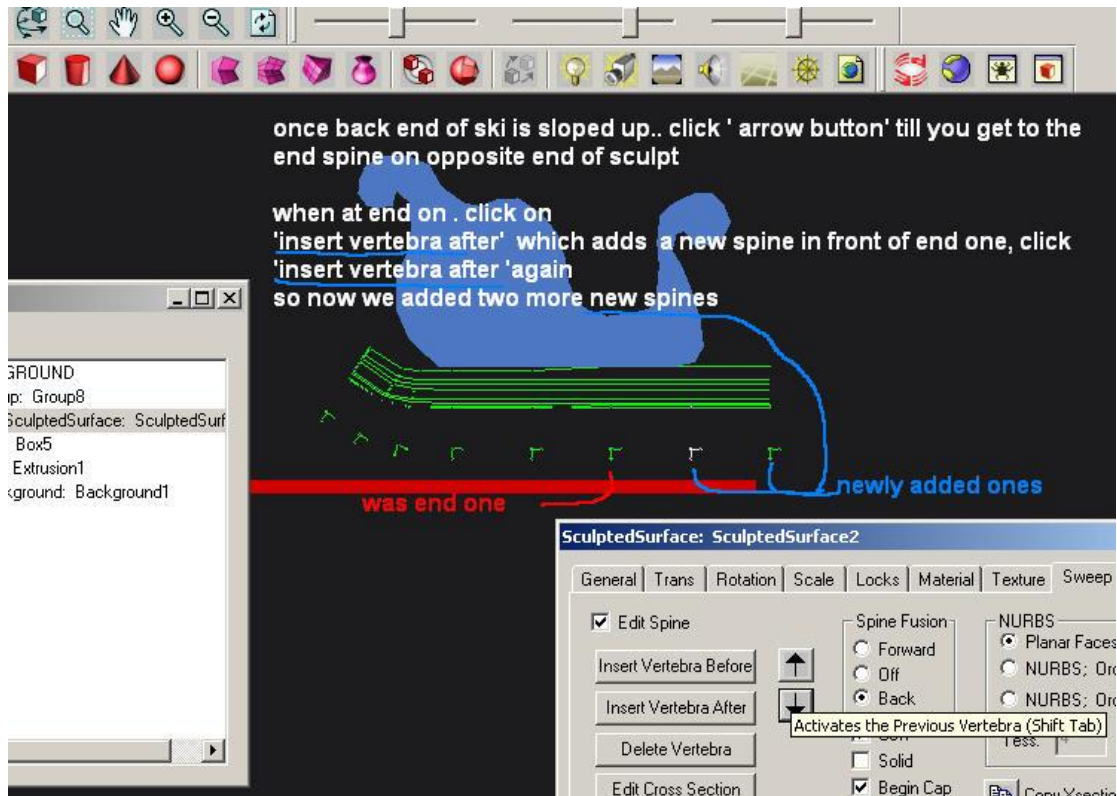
once back end of ski is sloped up.. click ' arrow button' till you get to the end spine on opposite end of sculpt

when at end on . click on
'insert vertebra after' which adds a new spine in front of end one, click 'insert vertebra after 'again
so now we added two more new spines

GROUND
ip: Group8
SculptedSurface: SculptedSurf
Box5
Extrusion1
kground: Background1

was end one

newly added ones

SculptedSurface: SculptedSurface2

General | Trans | Rotation | Scale | Locks | Material | Texture | Sweep

Edit Spine

Insert Vertebra Before

Insert Vertebra After

Delete Vertebra

Edit Cross Section

Spine Fusion
Forward
Off
Back

Activates the Previous Vertebra (Shift Tab)

Solid
Begin Cap

NURBS
Planar Faces
NURBS; Or
NURBS; Or
Tess.

Copy Xsecti